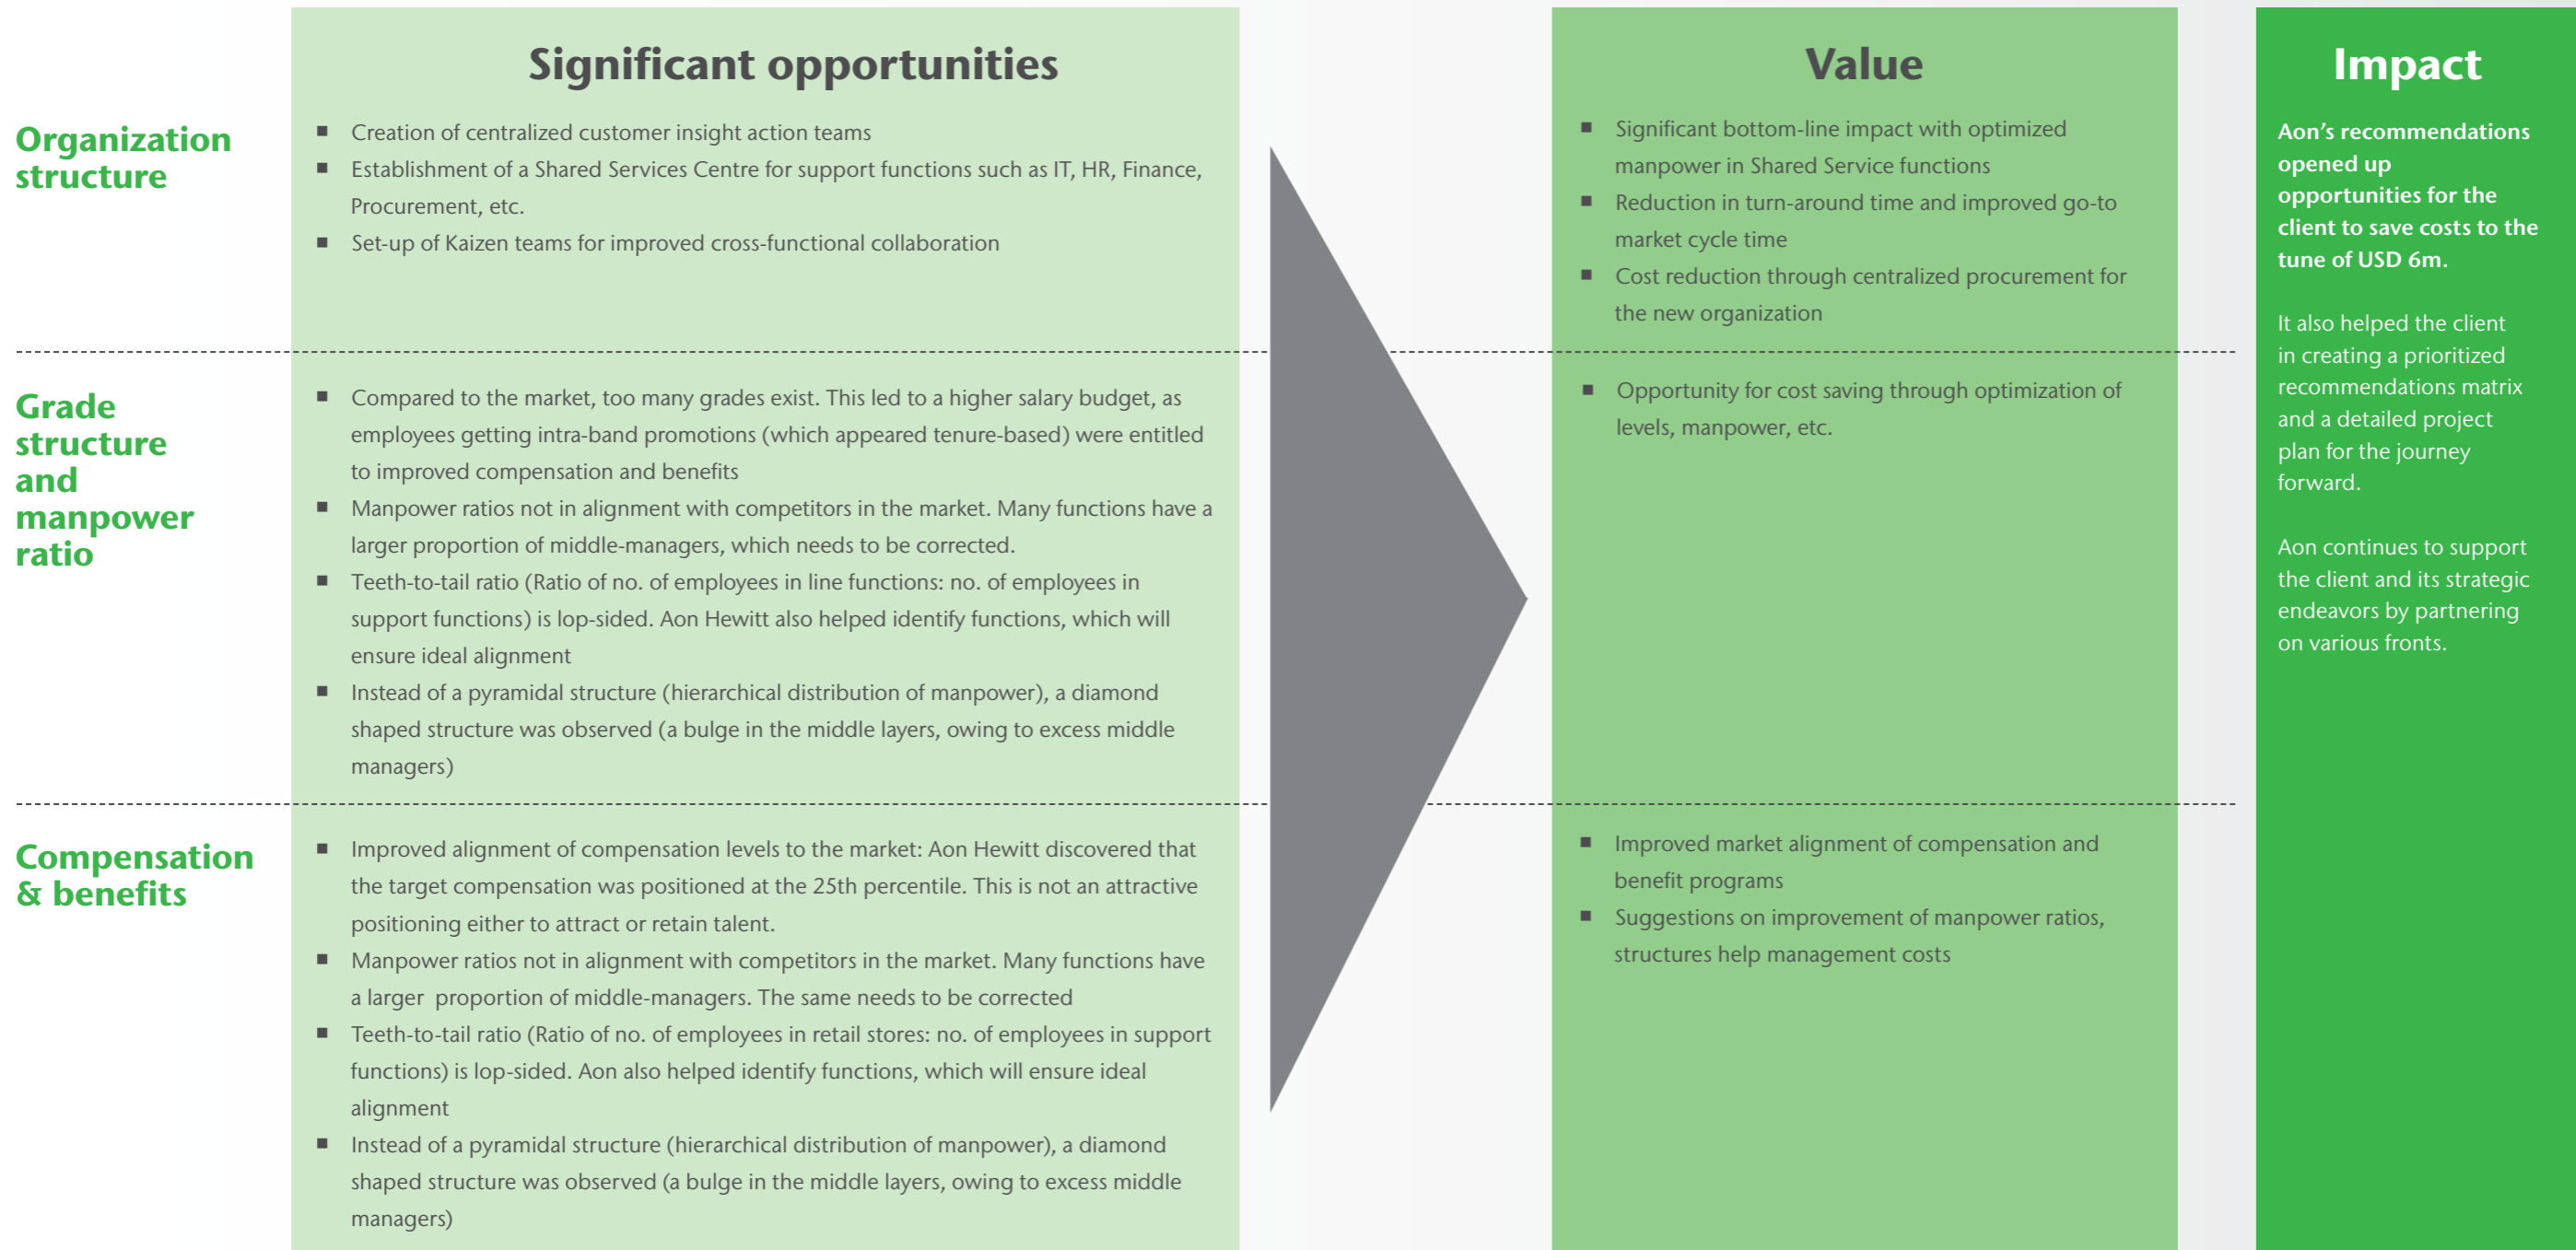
Significant opportunities

Value

Impact

Organization structure

- Creation of centralized customer insight action teams
- Establishment of a Shared Services Centre for support functions such as IT, HR, Finance, Procurement, etc.
- Set-up of Kaizen teams for improved cross-functional collaboration

- Significant bottom-line impact with optimized manpower in Shared Service functions
- Reduction in turn-around time and improved go-to market cycle time
- Cost reduction through centralized procurement for the new organization

Aon's recommendations opened up opportunities for the client to save costs to the tune of USD 6m.

It also helped the client in creating a prioritized recommendations matrix and a detailed project plan for the journey forward.

Aon continues to support the client and its strategic endeavors by partnering on various fronts.

Grade structure and manpower ratio

- Compared to the market, too many grades exist. This led to a higher salary budget, as employees getting intra-band promotions (which appeared tenure-based) were entitled to improved compensation and benefits
- Manpower ratios not in alignment with competitors in the market. Many functions have a larger proportion of middle-managers, which needs to be corrected.
- Teeth-to-tail ratio (Ratio of no. of employees in line functions: no. of employees in support functions) is lop-sided. Aon Hewitt also helped identify functions, which will ensure ideal alignment
- Instead of a pyramidal structure (hierarchical distribution of manpower), a diamond shaped structure was observed (a bulge in the middle layers, owing to excess middle managers)

- Opportunity for cost saving through optimization of levels, manpower, etc.

Compensation & benefits

- Improved alignment of compensation levels to the market: Aon Hewitt discovered that the target compensation was positioned at the 25th percentile. This is not an attractive positioning either to attract or retain talent.
- Manpower ratios not in alignment with competitors in the market. Many functions have a larger proportion of middle-managers. The same needs to be corrected
- Teeth-to-tail ratio (Ratio of no. of employees in retail stores: no. of employees in support functions) is lop-sided. Aon also helped identify functions, which will ensure ideal alignment
- Instead of a pyramidal structure (hierarchical distribution of manpower), a diamond shaped structure was observed (a bulge in the middle layers, owing to excess middle managers)

- Improved market alignment of compensation and benefit programs
- Suggestions on improvement of manpower ratios, structures help management costs